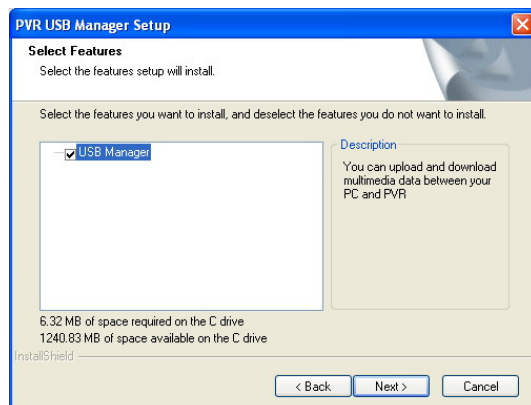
PVR USB Manager Setup

Select Features

Select the features setup will install.

Select the features you want to install, and deselect the features you do not want to install.

USB Manager

Description

You can upload and download multimedia data between your PC and PVR

6.32 MB of space required on the C drive
1240.83 MB of space available on the C drive

InstallShield

< Back

Next >

Cancel